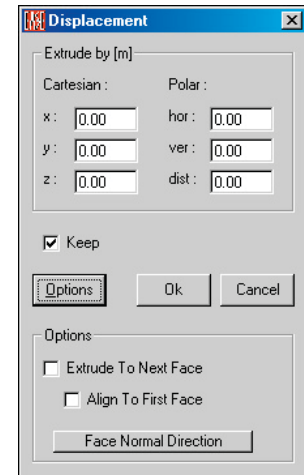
Displacement

Extrude by [m]

Cartesian :

x : 0.00

y : 0.00

z : 0.00

Polar :

hor : 0.00

ver : 0.00

dist : 0.00

Keep

Options

Ok

Cancel

Options

Extrude To Next Face

Align To First Face

Face Normal Direction